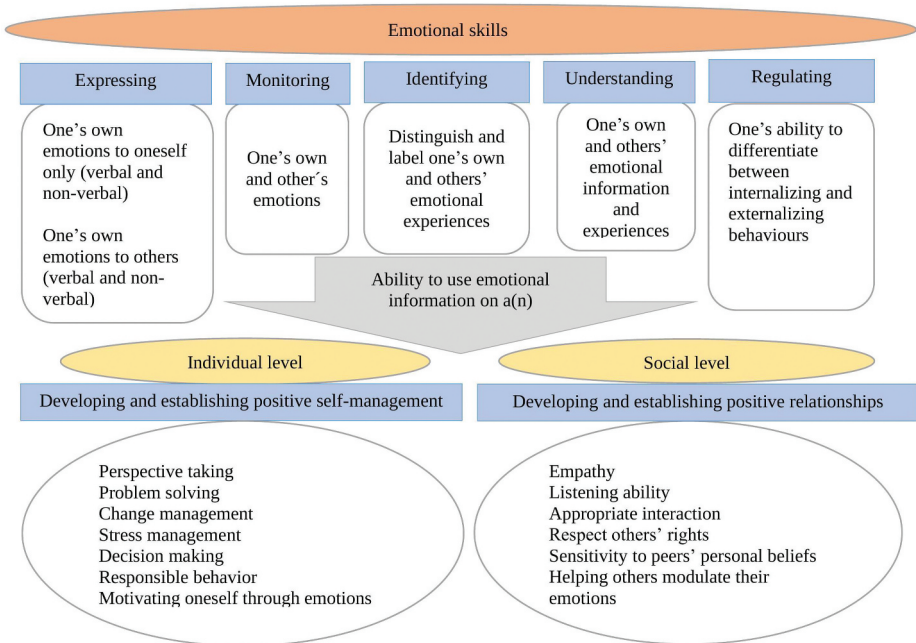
Emotional skills

Expressing

One’s own emotions to oneself only (verbal and non-verbal)

One’s own emotions to others (verbal and non-verbal)

Monitoring

One’s own and other´s emotions

Identifying

Distinguish and label one’s own and others’ emotional experiences

Understanding

One’s own and others’ emotional information and experiences

Regulating

One’s ability to differentiate between internalizing and externalizing behaviours

Ability to use emotional information on a(n)

Individual level

Developing and establishing positive self-management

Perspective taking
Problem solving
Change management
Stress management
Decision making
Responsible behavior
Motivating oneself through emotions

Social level

Developing and establishing positive relationships

Empathy
Listening ability
Appropriate interaction
Respect others’ rights
Sensitivity to peers’ personal beliefs
Helping others modulate their emotions